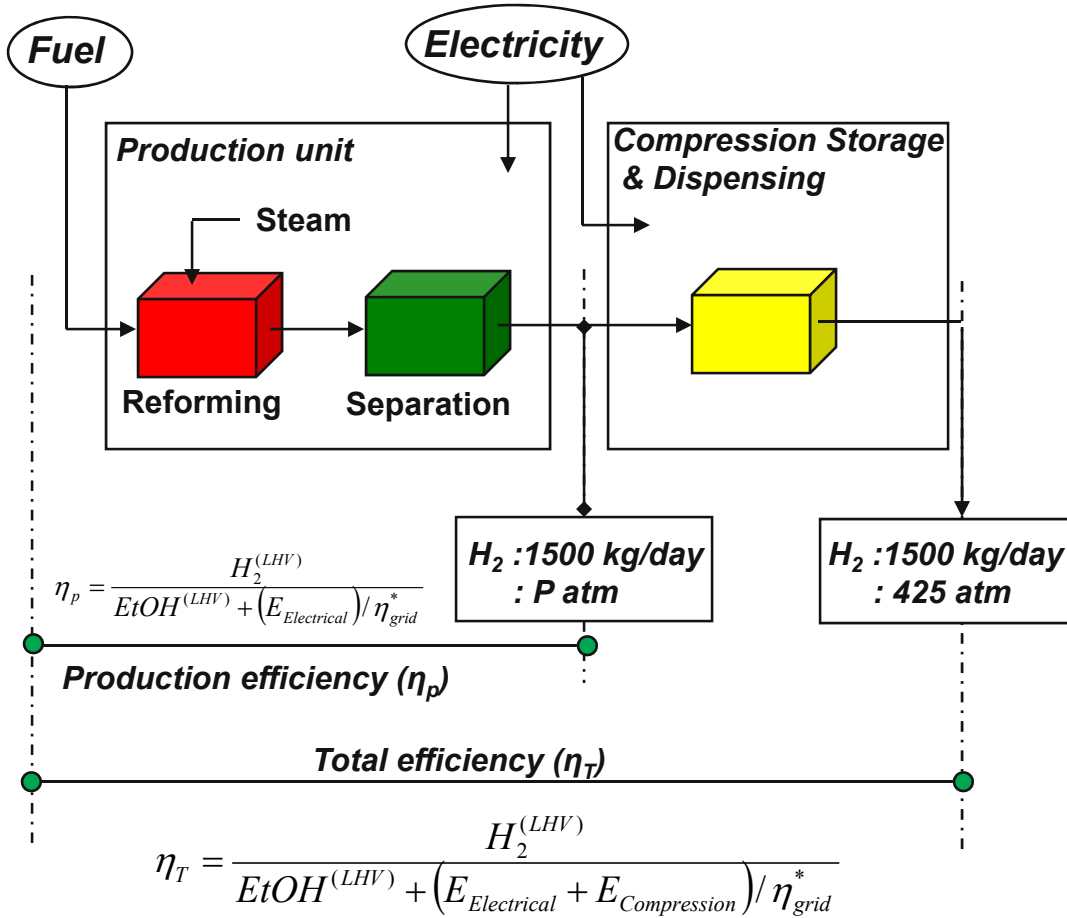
Fuel

Electricity

Production unit

Steam

Reforming

Separation

Compression Storage & Dispensing

$H_2$ :1500 kg/day : P atm

$H_2$ :1500 kg/day : 425 atm

$\eta_p = \frac{H_2^{(LHV)}}{EtOH^{(LHV)} + \left(E_{Electrical}\right)/\eta_{grid}^*}$

Production efficiency ($\eta_p$)

Total efficiency ($\eta_T$)

$\eta_T = \frac{H_2^{(LHV)}}{EtOH^{(LHV)} + \left(E_{Electrical} + E_{Compression}\right)/\eta_{grid}^*}$